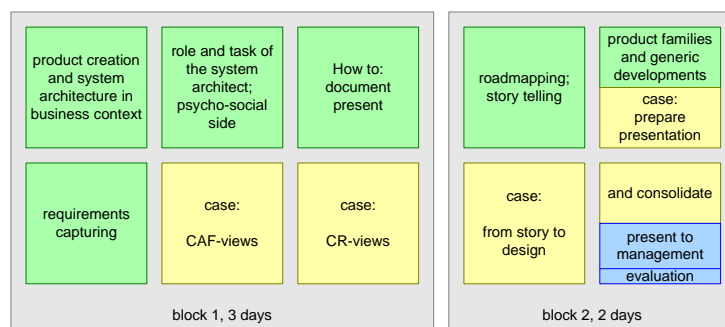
product creation and system architecture in business context

role and task of the system architect; psycho-social side

How to: document present

requirements capturing

case:

CAF-views

case:

CR-views

block 1, 3 days

roadmapping; story telling

product families and generic developments

case: prepare presentation

case:

from story to design

and consolidate

present to management

evaluation

block 2, 2 days